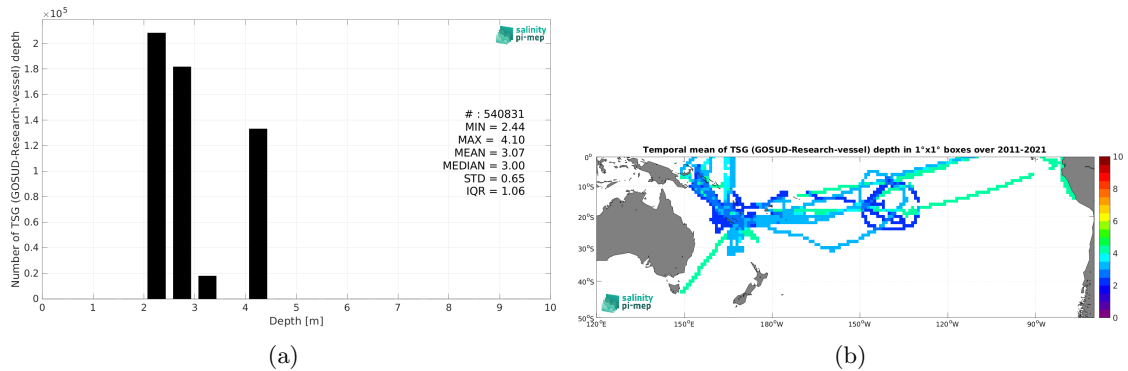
$\times 10^5$

salinity pi-mep

Number of TSG (GOSUD-Research-vessel) depth

2
1.8
1.6
1.4
1.2
1
0.8
0.6
0.4
0.2
0

# : 540831
MIN = 2.44
MAX = 4.10
MEAN = 3.07
MEDIAN = 3.00
STD = 0.65
IQR = 1.06

0 1 2 3 4 5 6 7 8 9 10

Depth [m]

(a)

Temporal mean of TSG (GOSUD-Research-vessel) depth in 1°x1° boxes over 2011-2021

0°
10°S
20°S
30°S
40°S
50°S

120°E 150°E 180°W 150°W 120°W 90°W

10
8
6
4
2
0

salinity pi-mep

(b)